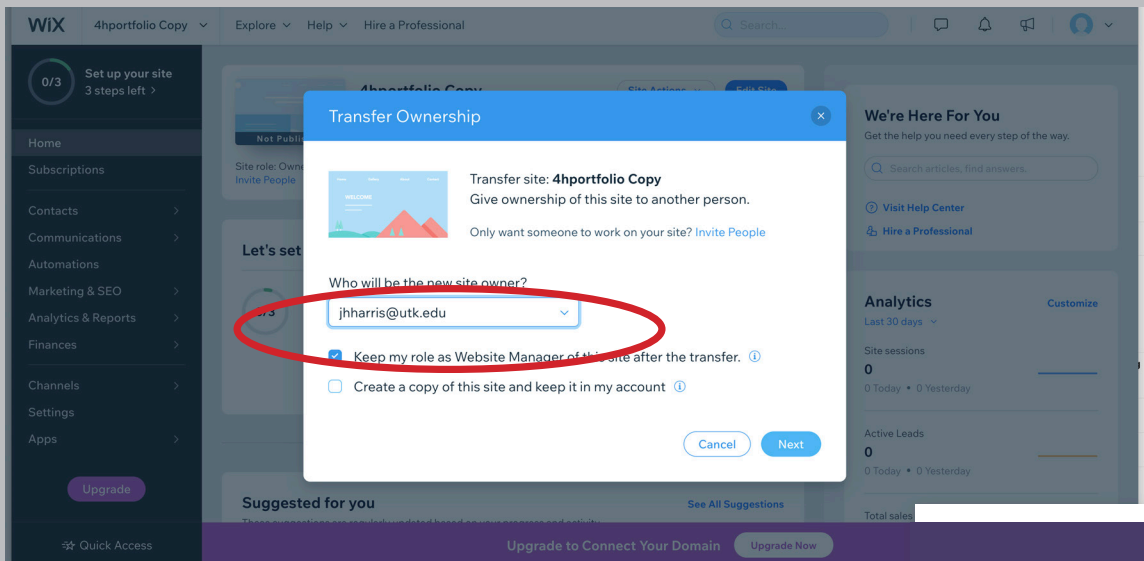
WiX 4hportfolio Copy Explore Help Hire a Professional Search...

0/3 Set up your site 3 steps left

Home
Subscriptions
Contacts
Communications
Automations
Marketing & SEO
Analytics & Reports
Finances
Channels
Settings
Apps

Upgrade

Quick Access

4hportfolio Copy Site Actions Edit Site

Not Publi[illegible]

Site role: Own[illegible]
Invite People

Let's set

0/3

Transfer Ownership

Transfer site: **4hportfolio Copy**
Give ownership of this site to another person.

Only want someone to work on your site? Invite People

WELCOME

Who will be the new site owner?

jhharris@utk.edu

Keep my role as Website Manager of this site after the transfer.

Create a copy of this site and keep it in my account

Cancel Next

We're Here For You
Get the help you need every step of the way.

Search articles, find answers.

Visit Help Center
Hire a Professional

Analytics Customize
Last 30 days

Site sessions
0
0 Today • 0 Yesterday

Active Leads
0
0 Today • 0 Yesterday

Total sales

Suggested for you See All Suggestions

Upgrade to Connect Your Domain Upgrade Now